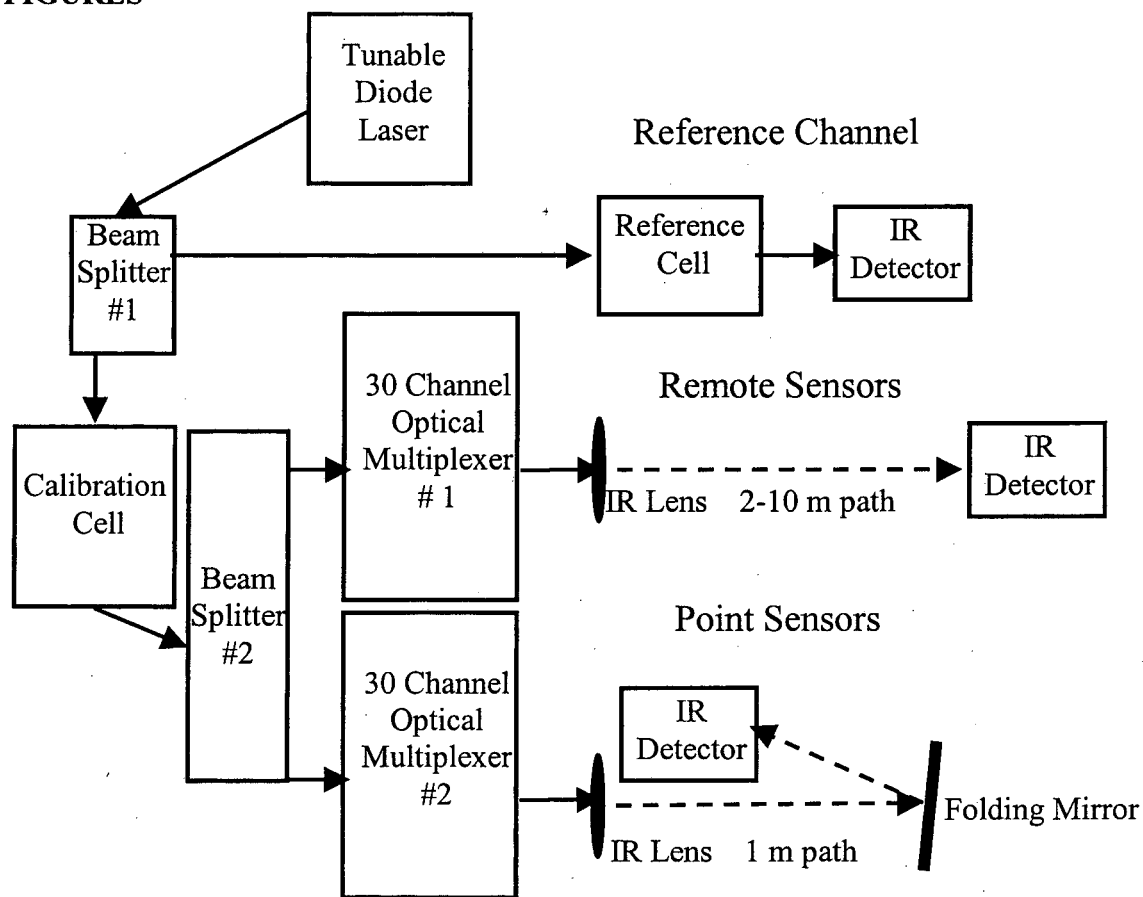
FIGURES

Tunable Diode Laser

Reference Channel

Beam Splitter #1

Reference Cell

IR Detector

30 Channel Optical Multiplexer # 1

Remote Sensors

Calibration Cell

Beam Splitter #2

IR Lens 2-10 m path

IR Detector

Point Sensors

30 Channel Optical Multiplexer #2

IR Detector

Folding Mirror

IR Lens 1 m path